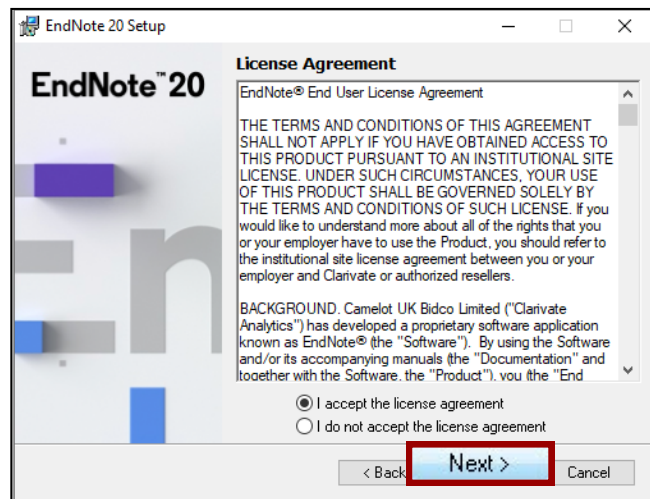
EndNote 20 Setup

EndNote™ 20

License Agreement

EndNote® End User License Agreement

THE TERMS AND CONDITIONS OF THIS AGREEMENT SHALL NOT APPLY IF YOU HAVE OBTAINED ACCESS TO THIS PRODUCT PURSUANT TO AN INSTITUTIONAL SITE LICENSE. UNDER SUCH CIRCUMSTANCES, YOUR USE OF THIS PRODUCT SHALL BE GOVERNED SOLELY BY THE TERMS AND CONDITIONS OF SUCH LICENSE. If you would like to understand more about all of the rights that you or your employer have to use the Product, you should refer to the institutional site license agreement between you or your employer and Clarivate or authorized resellers.

BACKGROUND. Camelot UK Bidco Limited ("Clarivate Analytics") has developed a proprietary software application known as EndNote® (the "Software"). By using the Software and/or its accompanying manuals (the "Documentation" and together with the Software, the "Product"), you (the "End

I accept the license agreement

I do not accept the license agreement

< Back

Next >

Cancel